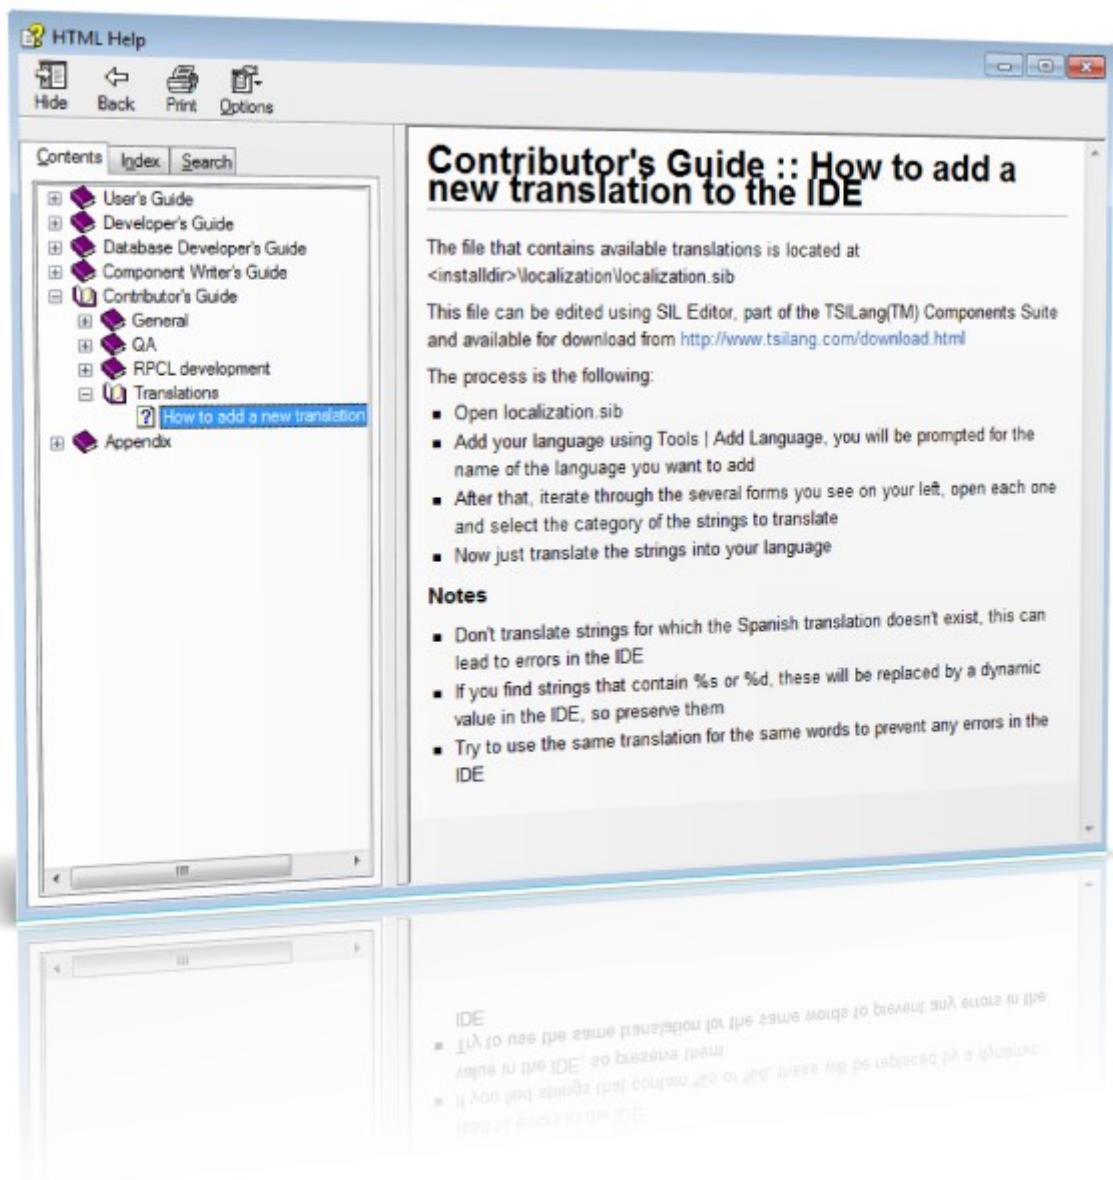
HTML Help

Hide
Back
Print
Options

Contents
Index
Search

User's Guide
Developer's Guide
Database Developer's Guide
Component Writer's Guide
Contributor's Guide
General
QA
RPCL development
Translations
How to add a new translation
Appendix

Contributor's Guide :: How to add a new translation to the IDE

The file that contains available translations is located at <installdir>\localization\localization.sib

This file can be edited using SIL Editor, part of the TSILang(TM) Components Suite and available for download from http://www.tsilang.com/download.html

The process is the following:

- Open localization.sib
- Add your language using Tools | Add Language, you will be prompted for the name of the language you want to add
- After that, iterate through the several forms you see on your left, open each one and select the category of the strings to translate
- Now just translate the strings into your language

Notes

- Don't translate strings for which the Spanish translation doesn't exist, this can lead to errors in the IDE
- If you find strings that contain %s or %d, these will be replaced by a dynamic value in the IDE, so preserve them
- Try to use the same translation for the same words to prevent any errors in the IDE